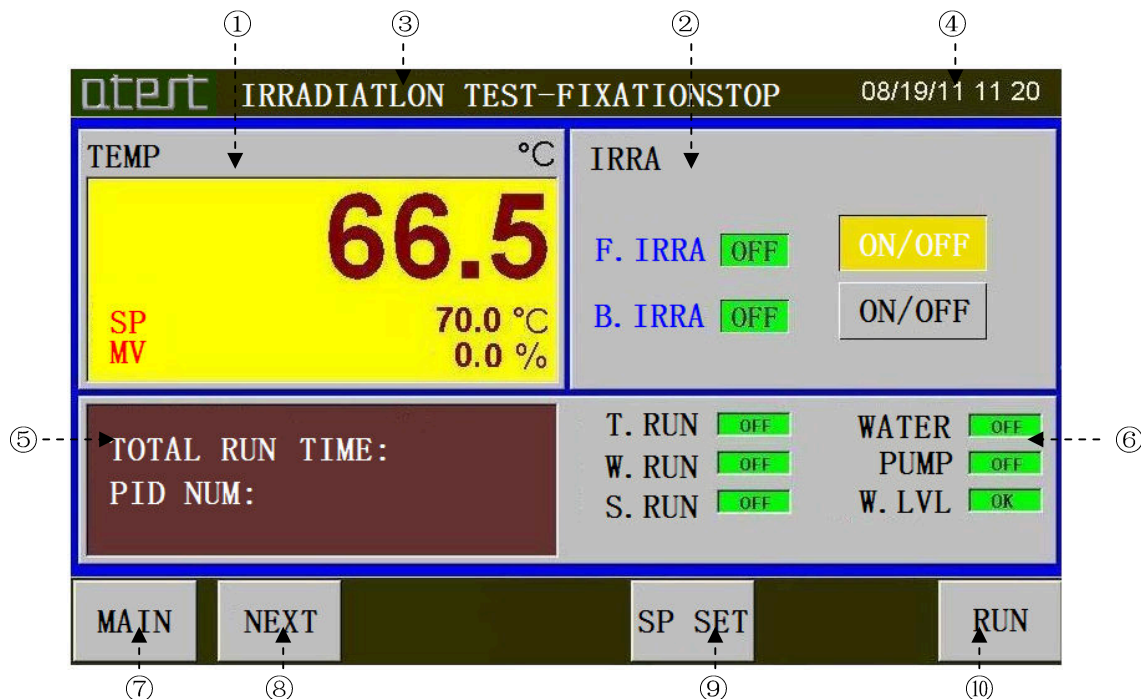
①
③
②
④
atest IRRADIATLON TEST-FIXATIONSTOP 08/19/11 11 20

TEMP °C
66.5
SP 70.0 °C
MV 0.0 %

IRRA
F. IRRA OFF ON/OFF
B. IRRA OFF ON/OFF

⑤
TOTAL RUN TIME:
PID NUM:

T. RUN OFF
W. RUN OFF
S. RUN OFF
WATER OFF
PUMP OFF
W. LVL OK
⑥

MAIN NEXT SP SET RUN
⑦ ⑧ ⑨ ⑩